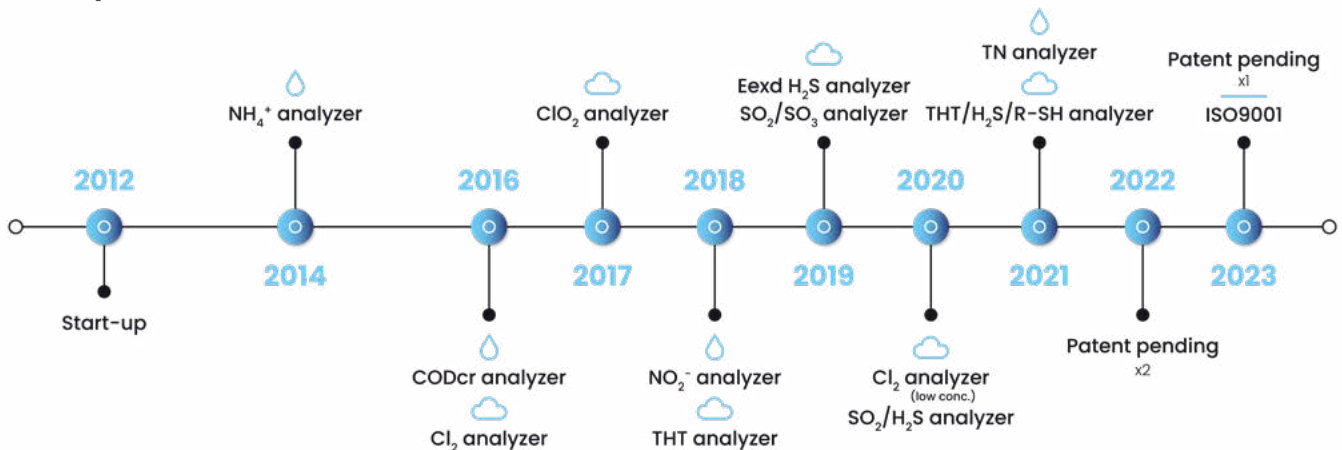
TN analyzer

Eexd $H_2S$ analyzer

Patent pending
x1

$NH_4^+$ analyzer

$ClO_2$ analyzer

$SO_2/SO_3$ analyzer

THT/$H_2S$/R-SH analyzer

ISO9001

2012

2016

2018

2020

2022

2014

2017

2019

2021

2023

Start-up

Patent pending
x2

CODcr analyzer

$NO_2^-$ analyzer

$Cl_2$ analyzer
(low conc.)

$SO_2/H_2S$ analyzer

$Cl_2$ analyzer

THT analyzer